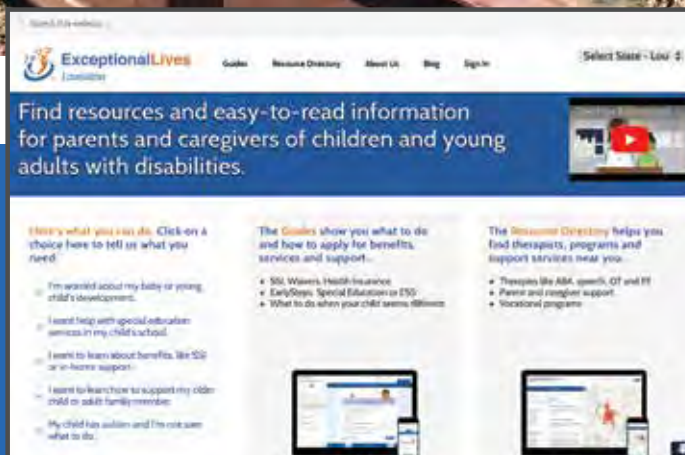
Search this website

ExceptionalLives
Louisiana

Guides Resource Directory About Us Blog Sign In

Select State - Lou

Find resources and easy-to-read information for parents and caregivers of children and young adults with disabilities.

Here's what you can do. Click on a choice here to tell us what you need!

I'm worried about my baby or young child's development.

I want help with special education services in my child's school.

I want to learn about benefits, like SSI or in-home support.

I want to learn how to support my older child or adult family member.

My child has autism and I'm not sure what to do.

The Guides show you what to do and how to apply for benefits, services and support...

• SSI, Waivers, Health Insurance
• EarlySteps, Special Education or ESS
• What to do when your child seems different

The Resource Directory helps you find therapists, programs and support services near you.

• Therapies like ABA, speech, OT and PT
• Parent and caregiver support
• Vocational programs